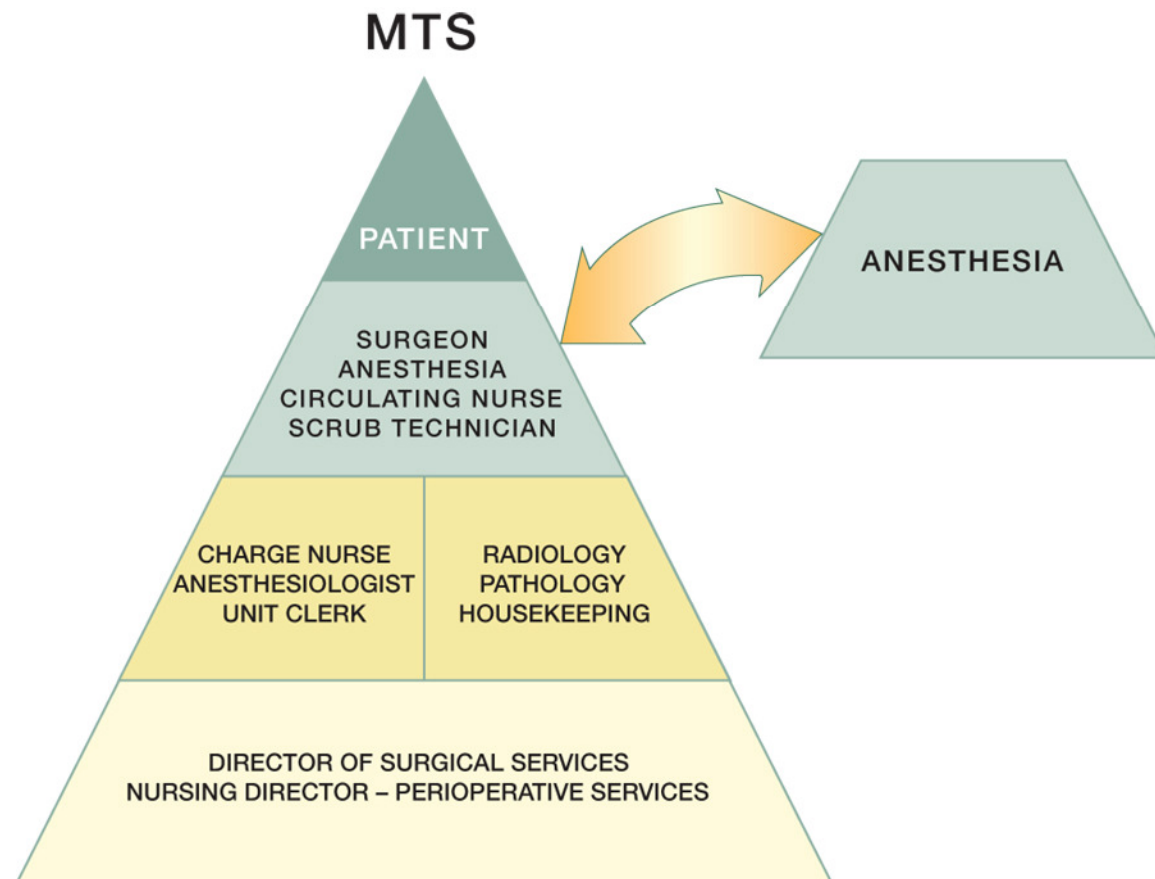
MTS

PATIENT

SURGEON
ANESTHESIA
CIRCULATING NURSE
SCRUB TECHNICIAN

ANESTHESIA

CHARGE NURSE
ANESTHESIOLOGIST
UNIT CLERK

RADIOLOGY
PATHOLOGY
HOUSEKEEPING

DIRECTOR OF SURGICAL SERVICES
NURSING DIRECTOR – PERIOPERATIVE SERVICES